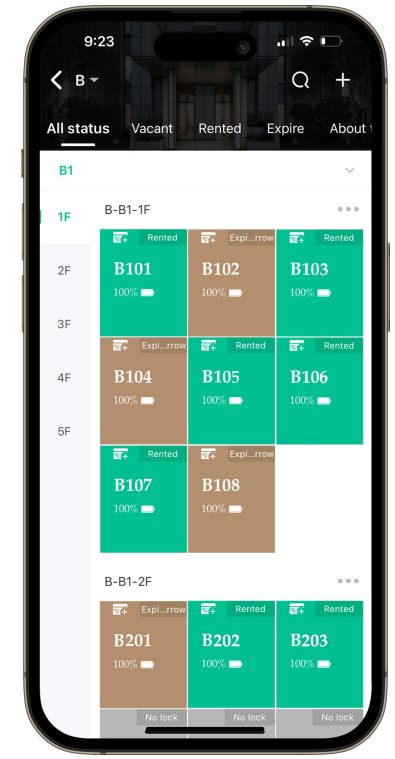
9:23

B

All status Vacant Rented Expire About

B1

1F

2F

3F

4F

5F

B-B1-1F

Rented
B101
100%

Expi...rrow
B102
100%

Rented
B103
100%

Expi...rrow
B104
100%

Rented
B105
100%

Rented
B106
100%

Rented
B107
100%

Expi...rrow
B108
100%

B-B1-2F

Expi...rrow
B201
100%

Rented
B202
100%

Rented
B203
100%

No lock

No lock

No lock